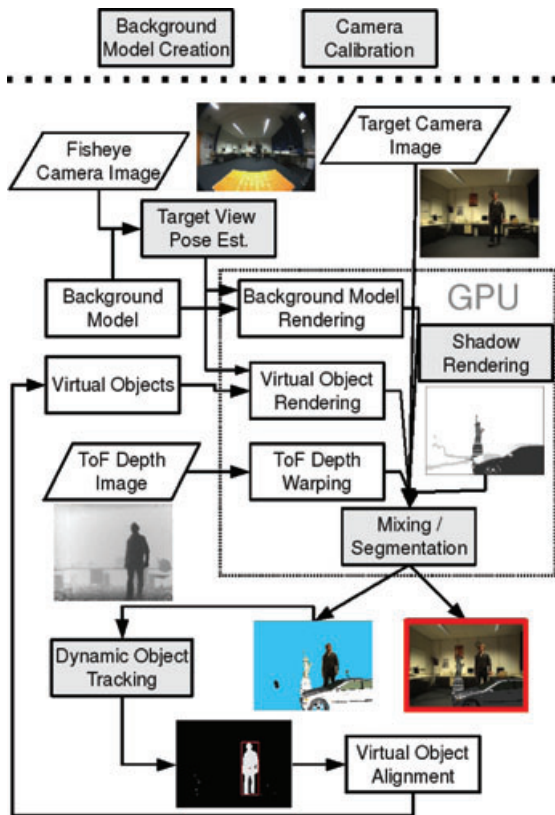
Background Model Creation

Camera Calibration

Fisheye Camera Image

Target Camera Image

Target View Pose Est.

GPU

Background Model

Background Model Rendering

Shadow Rendering

Virtual Objects

Virtual Object Rendering

ToF Depth Image

ToF Depth Warping

Mixing / Segmentation

Dynamic Object Tracking

Virtual Object Alignment